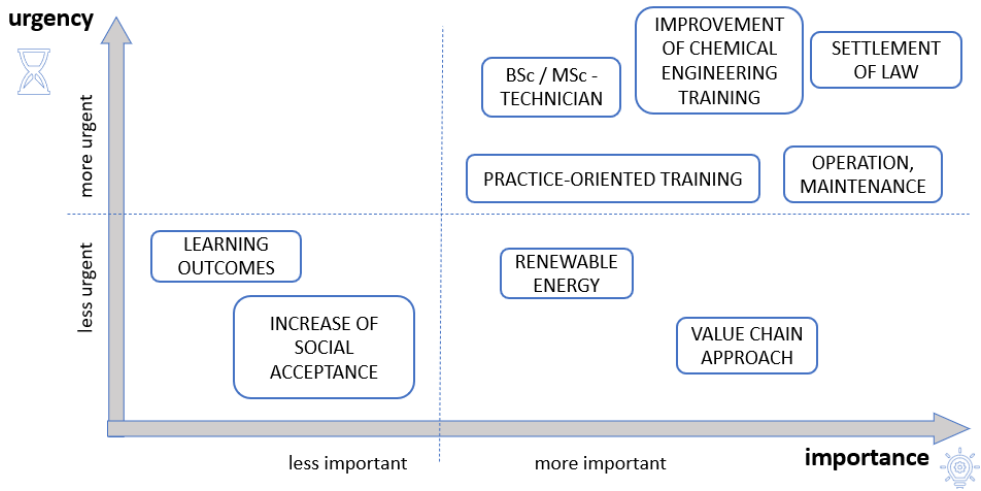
urgency

more urgent

less urgent

BSc / MSc - TECHNICIAN

IMPROVEMENT OF CHEMICAL ENGINEERING TRAINING

SETTLEMENT OF LAW

PRACTICE-ORIENTED TRAINING

OPERATION, MAINTENANCE

LEARNING OUTCOMES

RENEWABLE ENERGY

INCREASE OF SOCIAL ACCEPTANCE

VALUE CHAIN APPROACH

less important

more important

importance